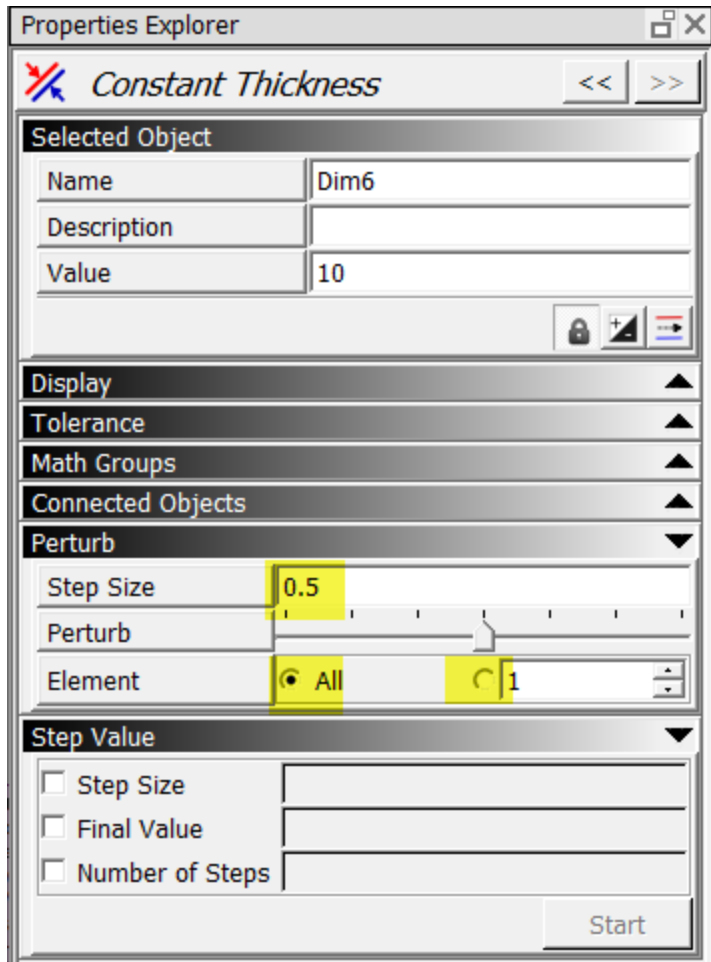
Properties Explorer

Constant Thickness

<<

>>

Selected Object

| Name | Dim6 |
|---|---|
| Description | |
| Value | 10 |

Display

Tolerance

Math Groups

Connected Objects

Perturb

| Step Size | 0.5 |
|---|---|
| Perturb | |
| Element | All   1 |

Step Value

Step Size

Final Value

Number of Steps

Start